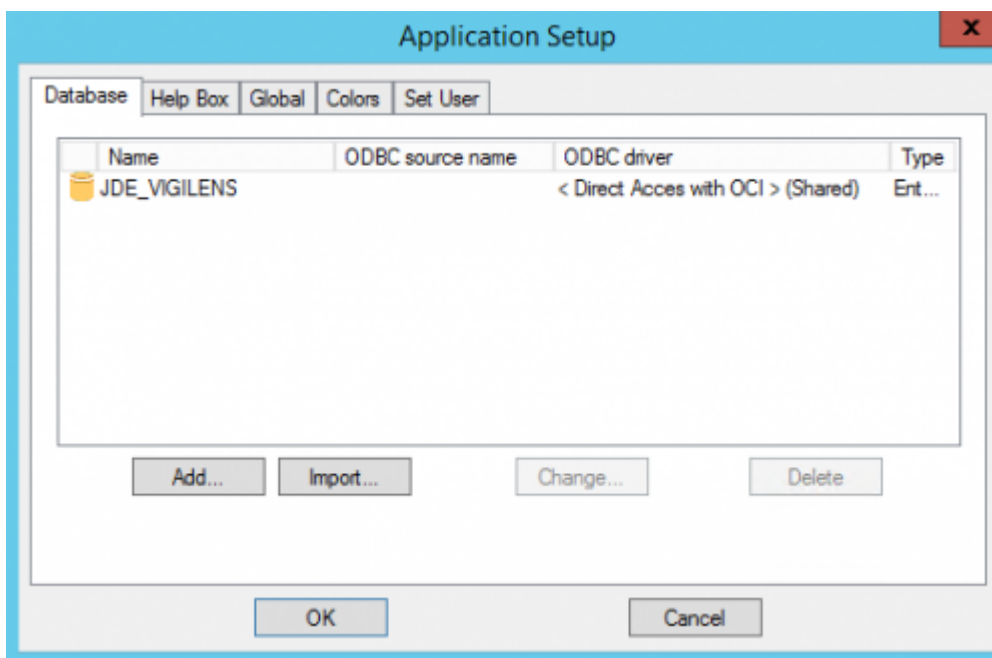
Application Setup

x

Database | Help Box | Global | Colors | Set User

| Name | ODBC source name | ODBC driver | Type |
|---|---|---|---|
| JDE_VIGILENS | | < Direct Acces with OCI > (Shared) | Ent... |

Add... Import... Change... Delete

OK Cancel